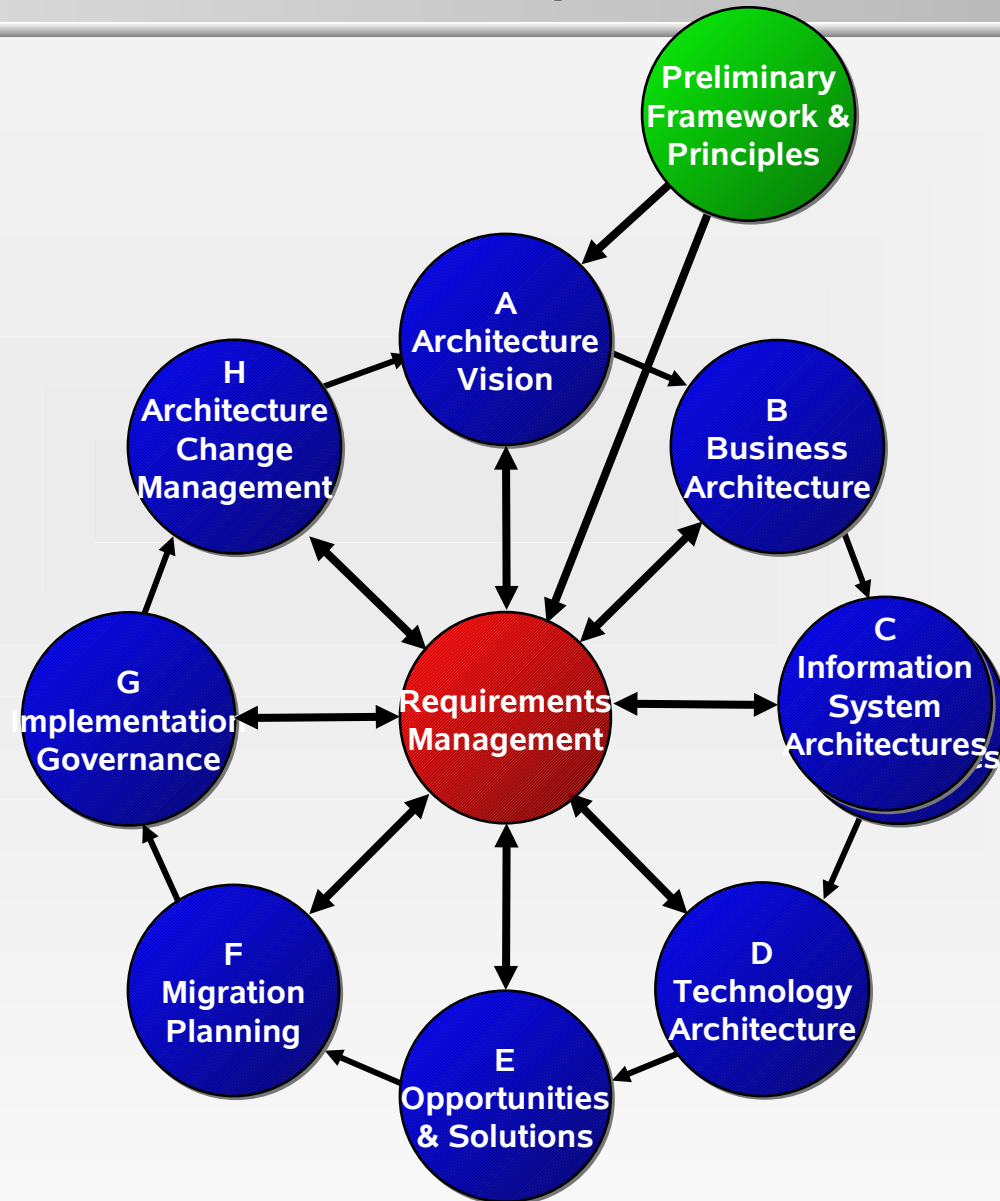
Preliminary Framework & Principles

A Architecture Vision

H Architecture Change Management

B Business Architecture

Requirements Management

C Information System Architectures

G Implementation Governance

F Migration Planning

D Technology Architecture

E Opportunities & Solutions